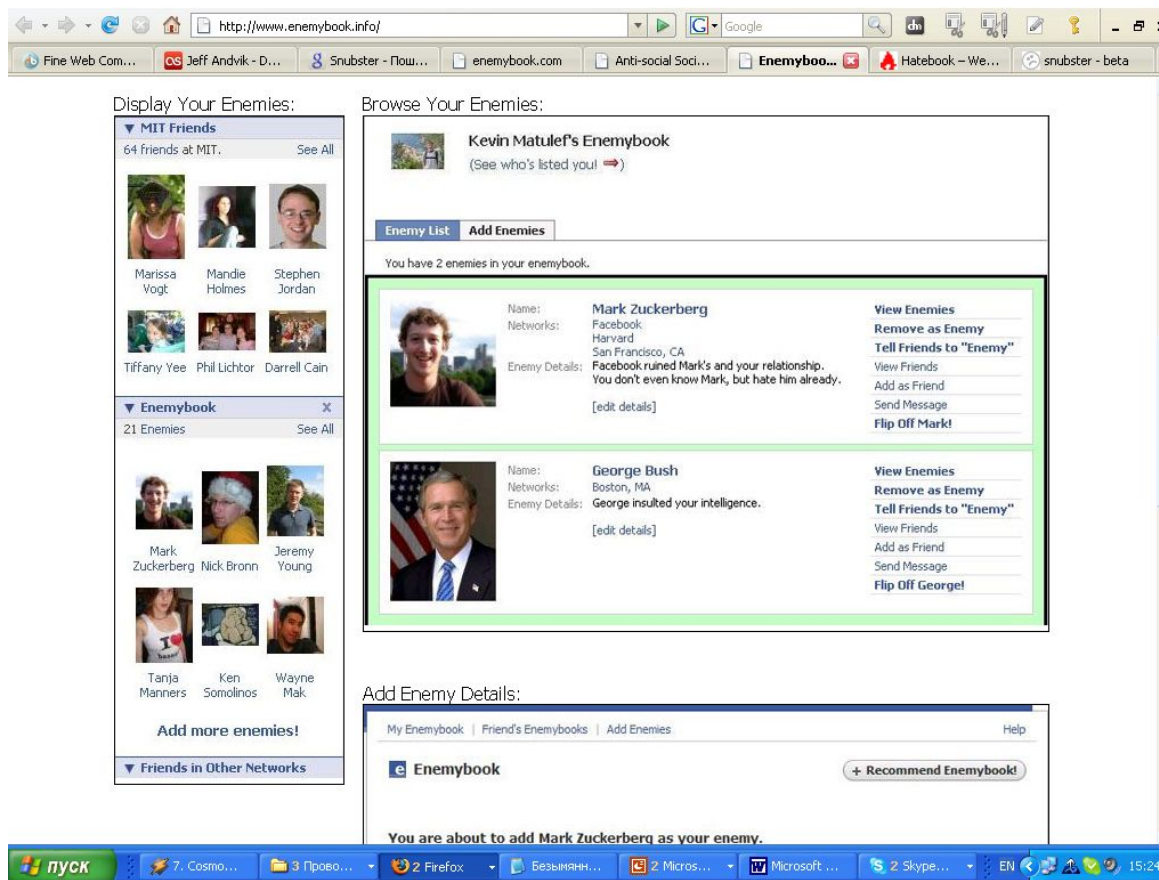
http://www.enemybook.info/

Google

Fine Web Com... | Jeff Andvik - D... | Snubster - Пош... | enemybook.com | Anti-social Soci... | Enemyboo... | Hatebook – We... | snubster - beta

Display Your Enemies:

▼ MIT Friends
64 friends at MIT. See All

Marissa Vogt
Mandie Holmes
Stephen Jordan
Tiffany Yee
Phil Lichtor
Darrell Cain

▼ Enemybook X
21 Enemies See All

Mark Zuckerberg
Nick Bronn
Jeremy Young
Tanja Manners
Ken Somolinos
Wayne Mak

Add more enemies!

▼ Friends in Other Networks

Browse Your Enemies:

Kevin Matulef's Enemybook
(See who's listed you! ⇒)

Enemy List | Add Enemies

You have 2 enemies in your enemybook.

Name: Mark Zuckerberg
Networks: Facebook
Harvard
San Francisco, CA
Enemy Details: Facebook ruined Mark's and your relationship. You don't even know Mark, but hate him already.
[edit details]

View Enemies
Remove as Enemy
Tell Friends to "Enemy"
View Friends
Add as Friend
Send Message
Flip Off Mark!

Name: George Bush
Networks: Boston, MA
Enemy Details: George insulted your intelligence.
[edit details]

View Enemies
Remove as Enemy
Tell Friends to "Enemy"
View Friends
Add as Friend
Send Message
Flip Off George!

Add Enemy Details:

My Enemybook | Friend's Enemybooks | Add Enemies
Help

e Enemybook
+ Recommend Enemybook!

You are about to add Mark Zuckerberg as your enemy.

пуск | 7. Cosmo... | 3 Прово... | 2 Firefox | Безымянн... | 2 Micros... | Microsoft ... | 2 Skype... | EN | 15:24